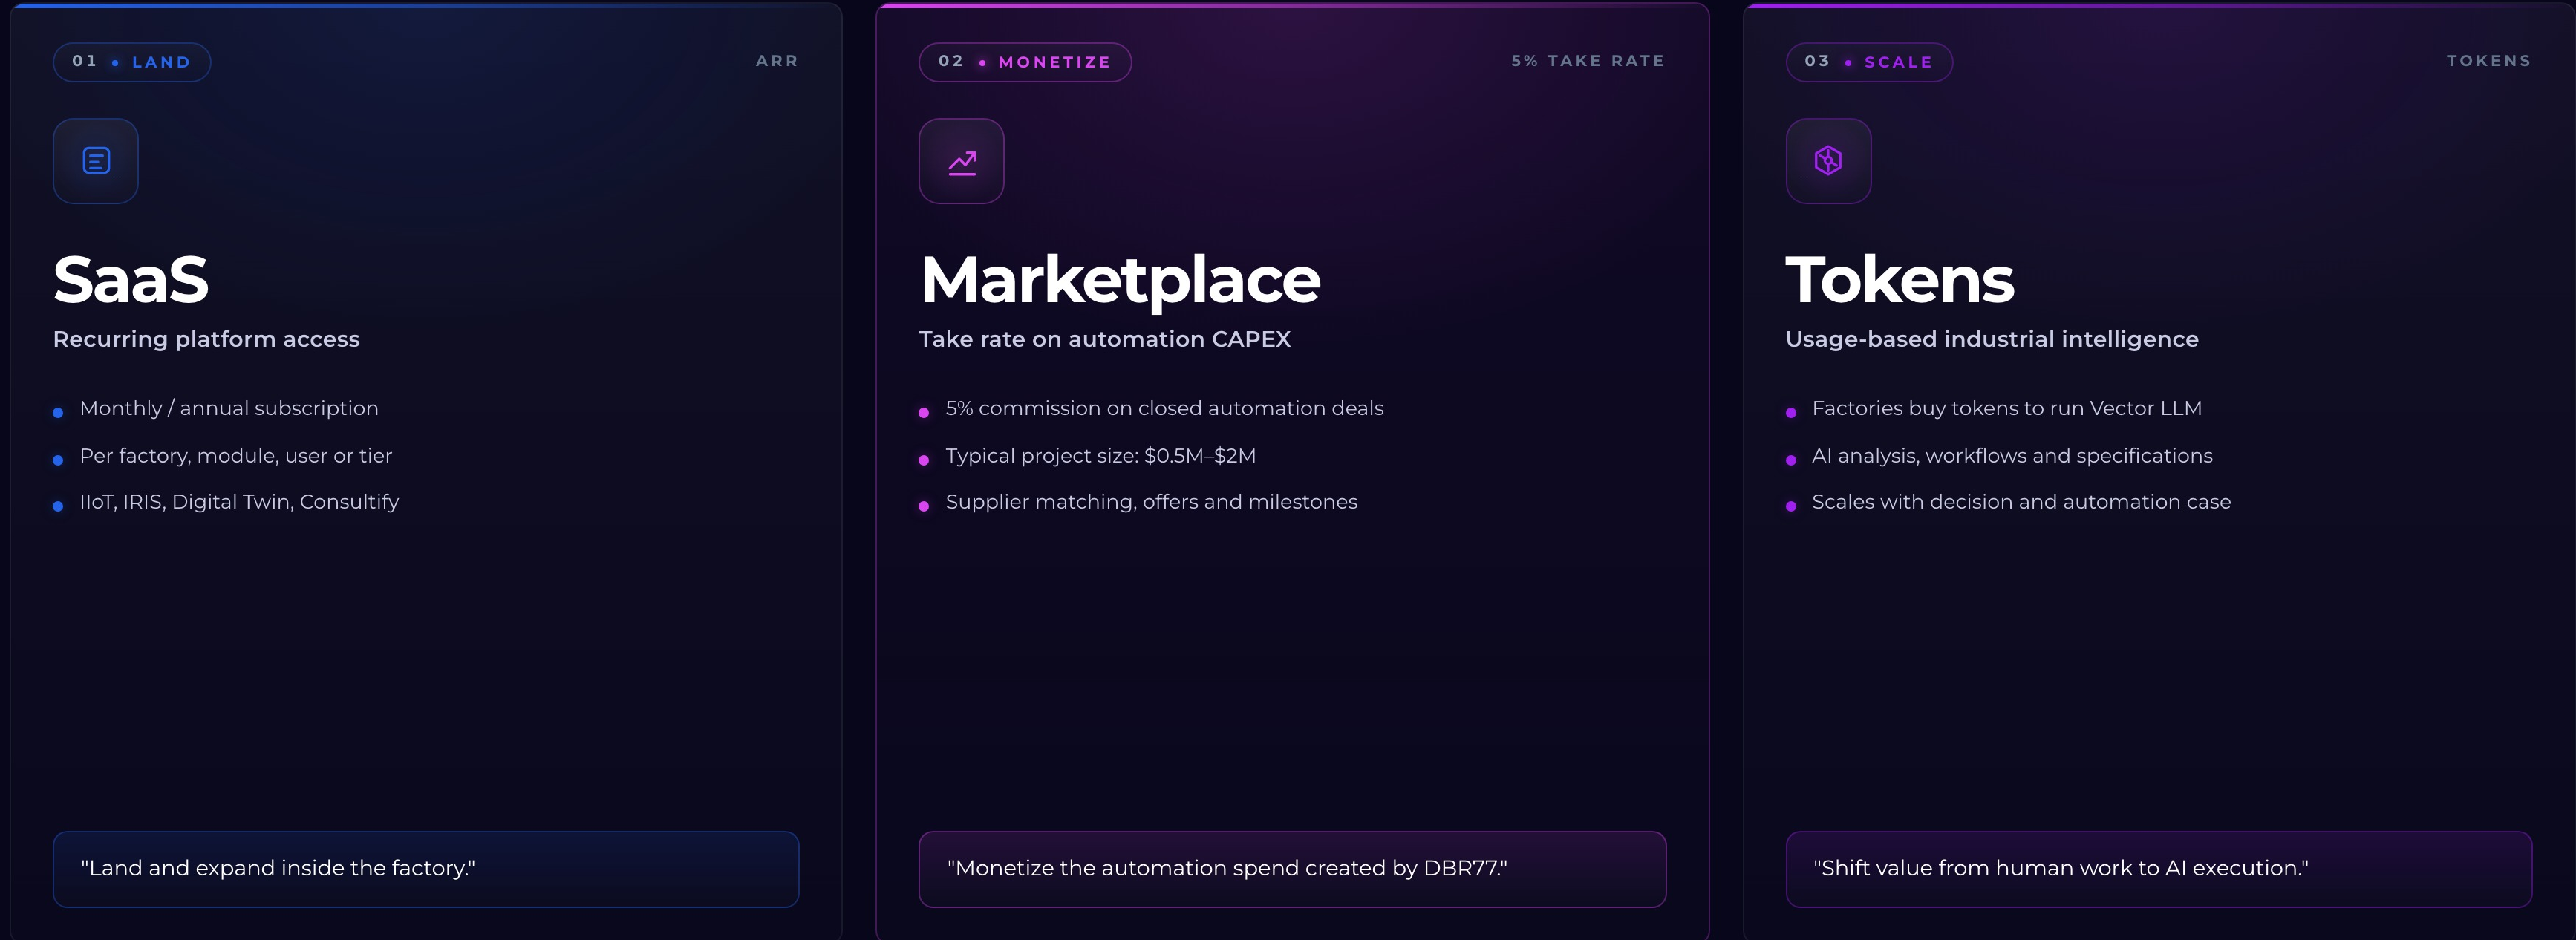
01 • LAND

ARR

SaaS

Recurring platform access

- Monthly / annual subscription
- Per factory, module, user or tier
- IIoT, IRIS, Digital Twin, Consultify

"Land and expand inside the factory."

02 • MONETIZE

5% TAKE RATE

Marketplace

Take rate on automation CAPEX

- 5% commission on closed automation deals
- Typical project size: $0.5M–$2M
- Supplier matching, offers and milestones

"Monetize the automation spend created by DBR77."

03 • SCALE

TOKENS

Tokens

Usage-based industrial intelligence

- Factories buy tokens to run Vector LLM
- AI analysis, workflows and specifications
- Scales with decision and automation case

"Shift value from human work to AI execution."